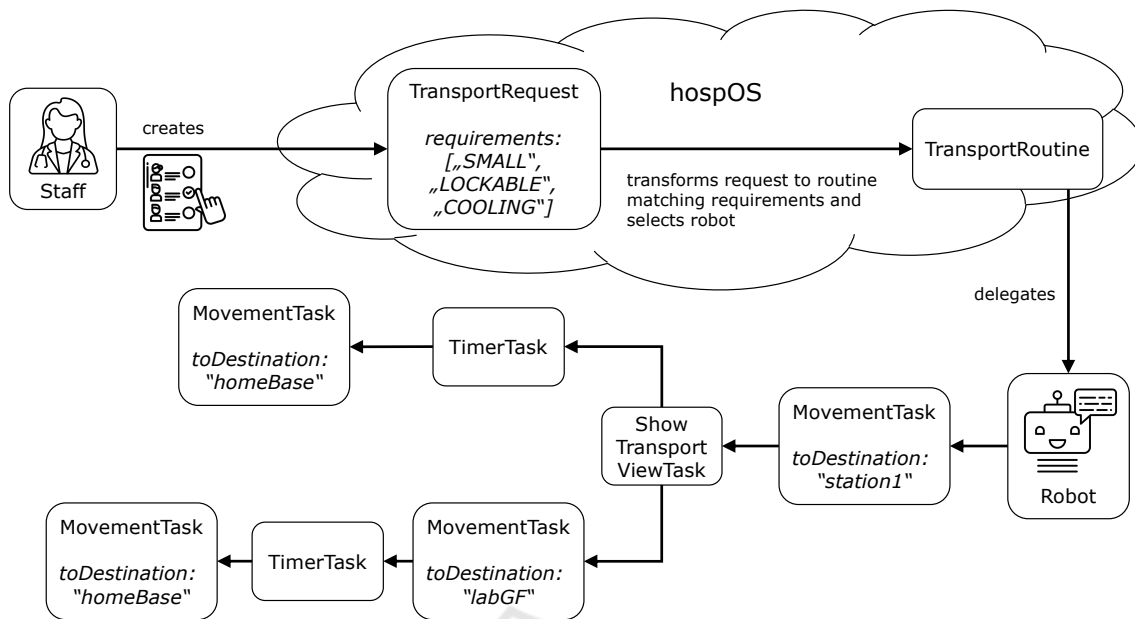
hospOS

Staff

creates

TransportRequest

*requirements: [„SMALL", „LOCKABLE", „COOLING"]*

transforms request to routine matching requirements and selects robot

TransportRoutine

delegates

Robot

MovementTask

*toDestination: "station1"*

Show Transport ViewTask

TimerTask

MovementTask

*toDestination: "homeBase"*

MovementTask

*toDestination: "labGF"*

TimerTask

MovementTask

*toDestination: "homeBase"*